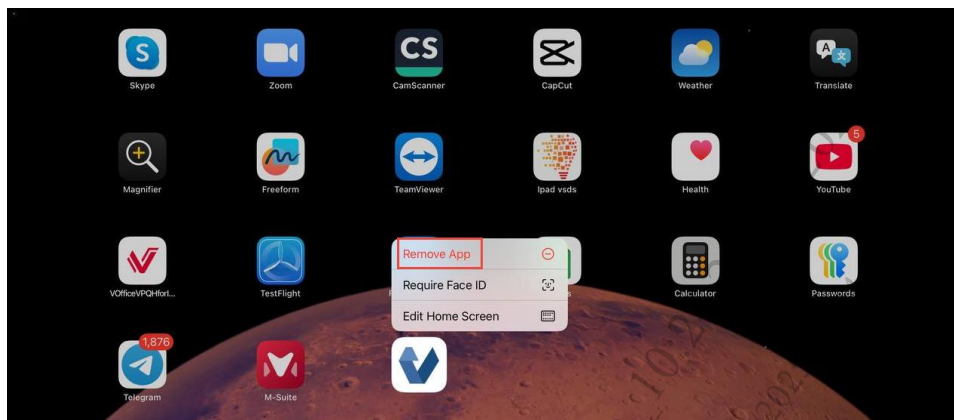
Skype
Zoom
CamScanner
CapCut
Weather
Translate
Magnifier
Freeform
TeamViewer
Ipad vsds
Health
5
YouTube
VOfficeVPQHforI...
TestFlight
Remove App
Require Face ID
Edit Home Screen
Calculator
Passwords
1,876
Telegram
M-Suite